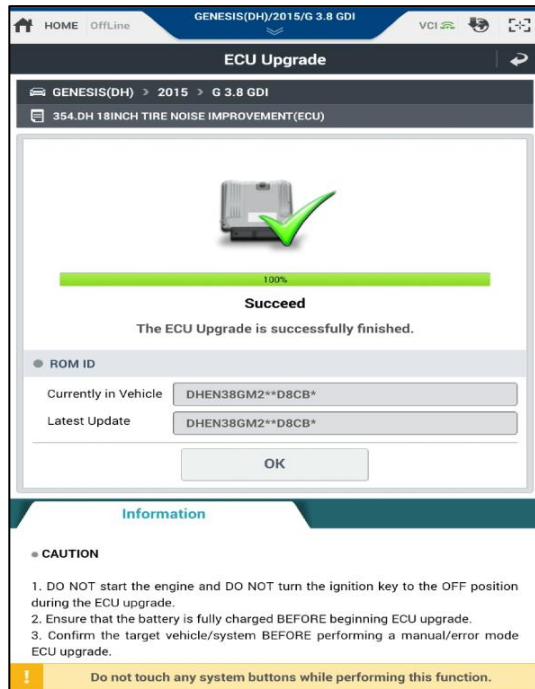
HOME OffLine

GENESIS(DH)/2015/G 3.8 GDI

VCI

ECU Upgrade

GENESIS(DH) > 2015 > G 3.8 GDI

354.DH 18INCH TIRE NOISE IMPROVEMENT(ECU)

100%

Succeed

The ECU Upgrade is successfully finished.

ROM ID

| Currently in Vehicle | DHEN38GM2**D8CB* |
|---|---|
| Latest Update | DHEN38GM2**D8CB* |

OK

Information

CAUTION

1. DO NOT start the engine and DO NOT turn the ignition key to the OFF position during the ECU upgrade.
2. Ensure that the battery is fully charged BEFORE beginning ECU upgrade.
3. Confirm the target vehicle/system BEFORE performing a manual/error mode ECU upgrade.

Do not touch any system buttons while performing this function.